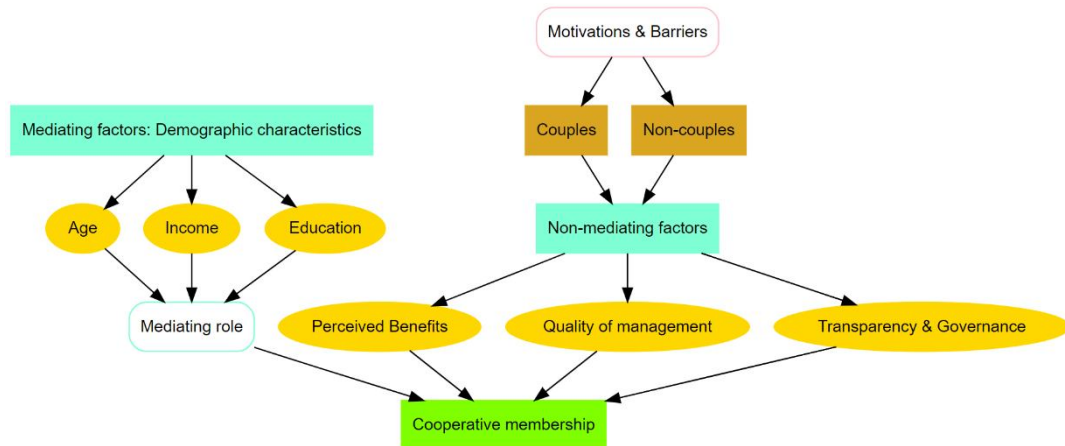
Motivations & Barriers

Mediating factors: Demographic characteristics

Couples

Non-couples

Age

Income

Education

Non-mediating factors

Mediating role

Perceived Benefits

Quality of management

Transparency & Governance

Cooperative membership